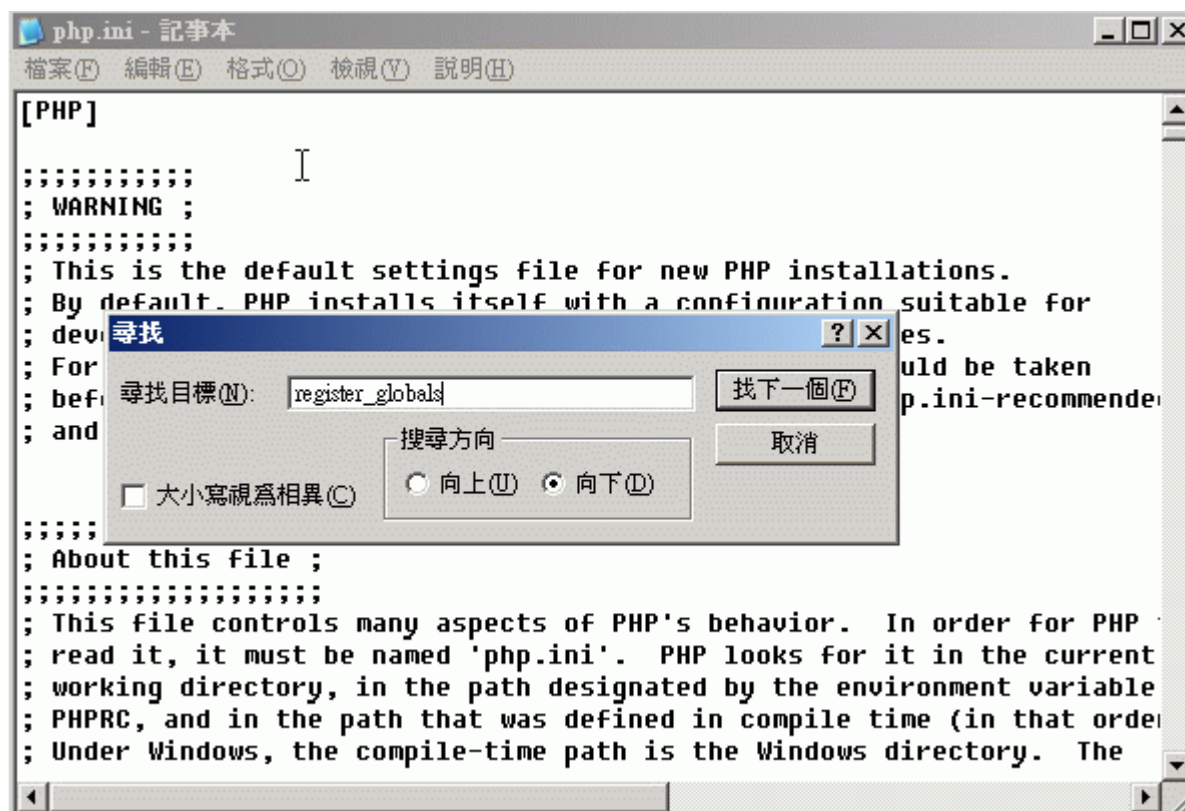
php.ini - 記事本

檔案(F) 編輯(E) 格式(O) 檢視(V) 說明(H)

[PHP]

;;;;;;;;;;;
; WARNING ;
;;;;;;;;;;;
; This is the default settings file for new PHP installations.
; By default, PHP installs itself with a configuration suitable for
; dev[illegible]es.
; For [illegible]uld be taken
; bef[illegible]p.ini-recommende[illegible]
; and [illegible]

;;;;;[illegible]
; About this file ;
;;;;;;;;;;;;;;;;;;;
; This file controls many aspects of PHP's behavior. In order for PHP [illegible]
; read it, it must be named 'php.ini'. PHP looks for it in the current
; working directory, in the path designated by the environment variable
; PHPRC, and in the path that was defined in compile time (in that orde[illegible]
; Under Windows, the compile-time path is the Windows directory. The

尋找

尋找目標(N): register_globals

找下一個(F)

取消

搜尋方向

向上(U) 向下(D)

大小寫視為相異(C)